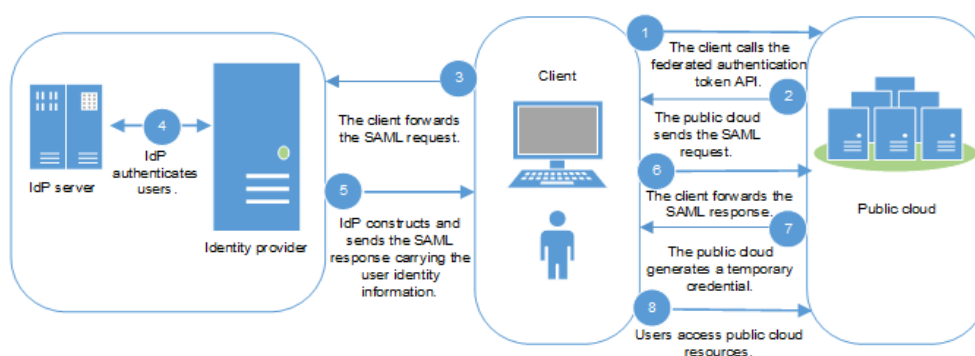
1
The client calls the federated authentication token API.

2
The public cloud sends the SAML request.

3
The client forwards the SAML request.

4
IdP authenticates users .

IdP server

Identity provider

5
IdP constructs and sends the SAML response carrying the user identity information.

Client

6
The client forwards the SAML response.

7
The public cloud generates a temporary credential.

8
Users access public cloud resources.

Public cloud